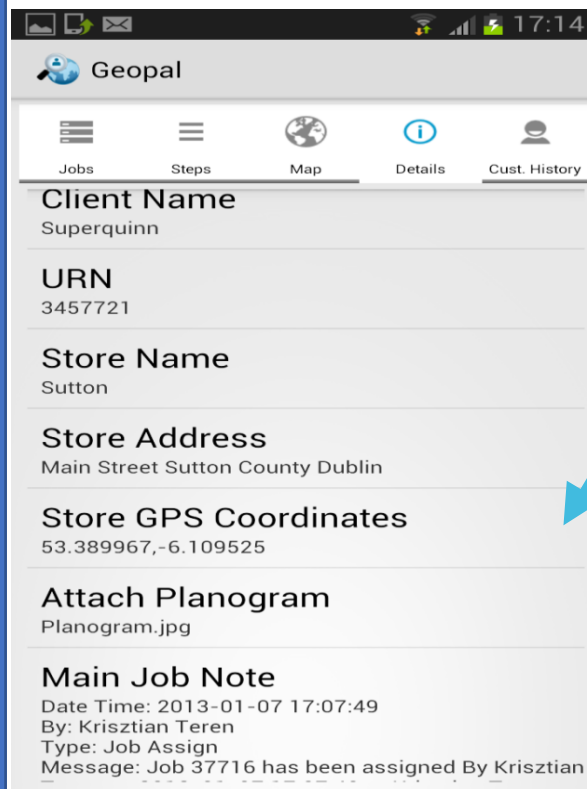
17:14

Geopal

Jobs
Steps
Map
Details
Cust. History

Client Name
Superquinn

URN
3457721

Store Name
Sutton

Store Address
Main Street Sutton County Dublin

Store GPS Coordinates
53.389967,-6.109525

Attach Planogram
Planogram.jpg

Main Job Note
Date Time: 2013-01-07 17:07:49
By: Krisztian Teren
Type: Job Assign
Message: Job 37716 has been assigned By Krisztian
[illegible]